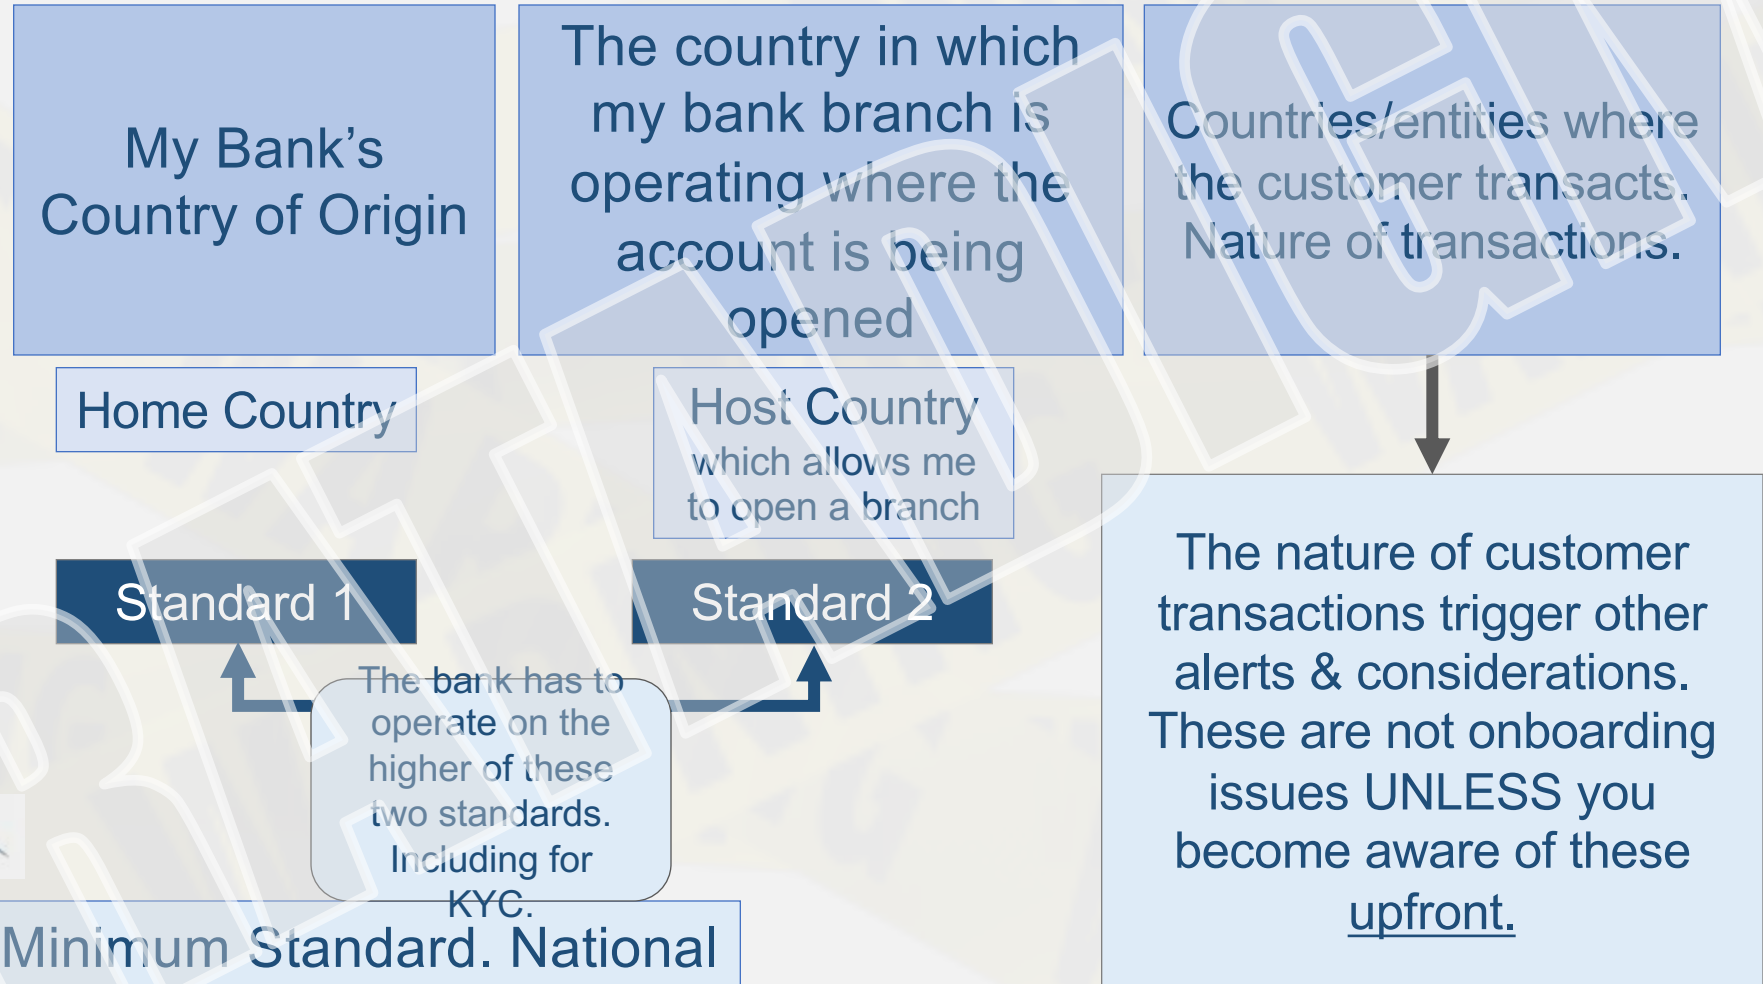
My Bank's Country of Origin

The country in which my bank branch is operating where the account is being opened

Countries/entities where the customer transacts. Nature of transactions.

Home Country

Host Country which allows me to open a branch

Standard 1

Standard 2

The bank has to operate on the higher of these two standards. Including for KYC.

The nature of customer transactions trigger other alerts & considerations. These are not onboarding issues UNLESS you become aware of these upfront.

Minimum Standard. National